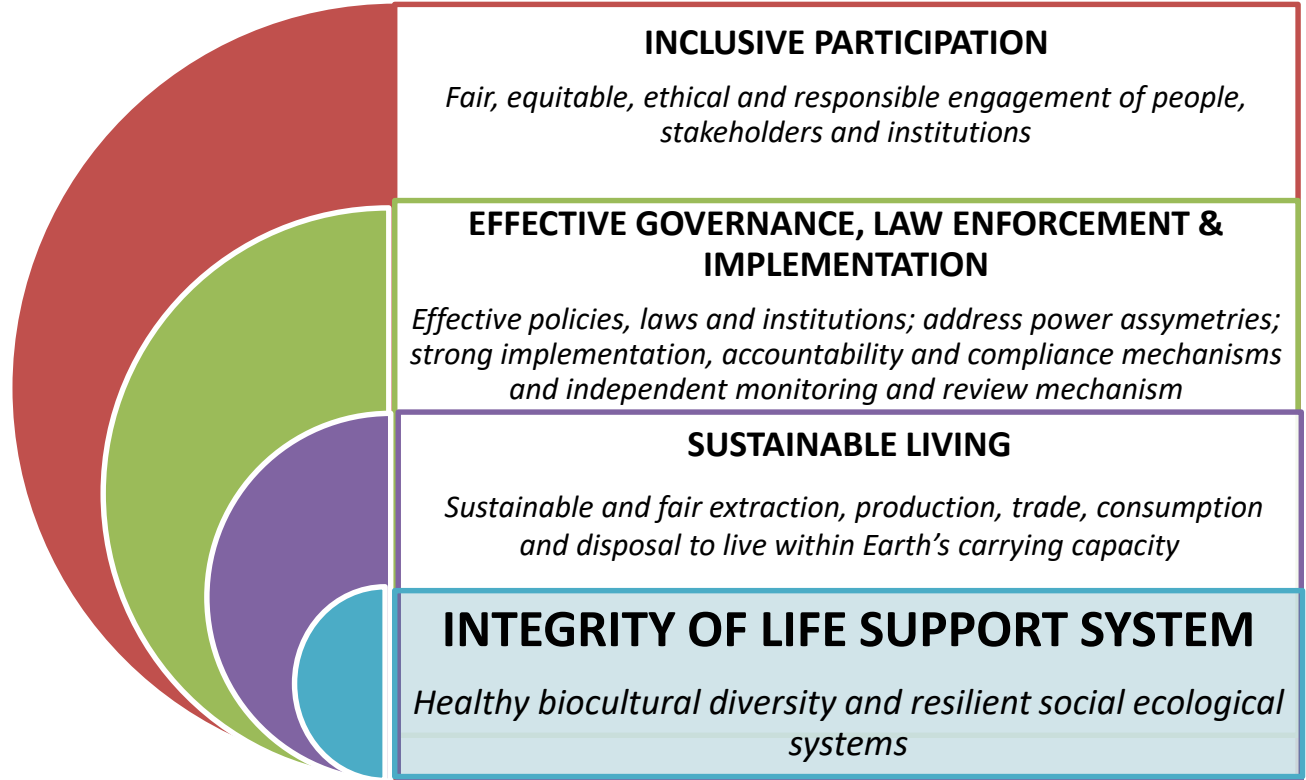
INCLUSIVE PARTICIPATION

Fair, equitable, ethical and responsible engagement of people, stakeholders and institutions

EFFECTIVE GOVERNANCE, LAW ENFORCEMENT & IMPLEMENTATION

Effective policies, laws and institutions; address power assymetries; strong implementation, accountability and compliance mechanisms and independent monitoring and review mechanism

SUSTAINABLE LIVING

Sustainable and fair extraction, production, trade, consumption and disposal to live within Earth's carrying capacity

INTEGRITY OF LIFE SUPPORT SYSTEM

Healthy biocultural diversity and resilient social ecological systems